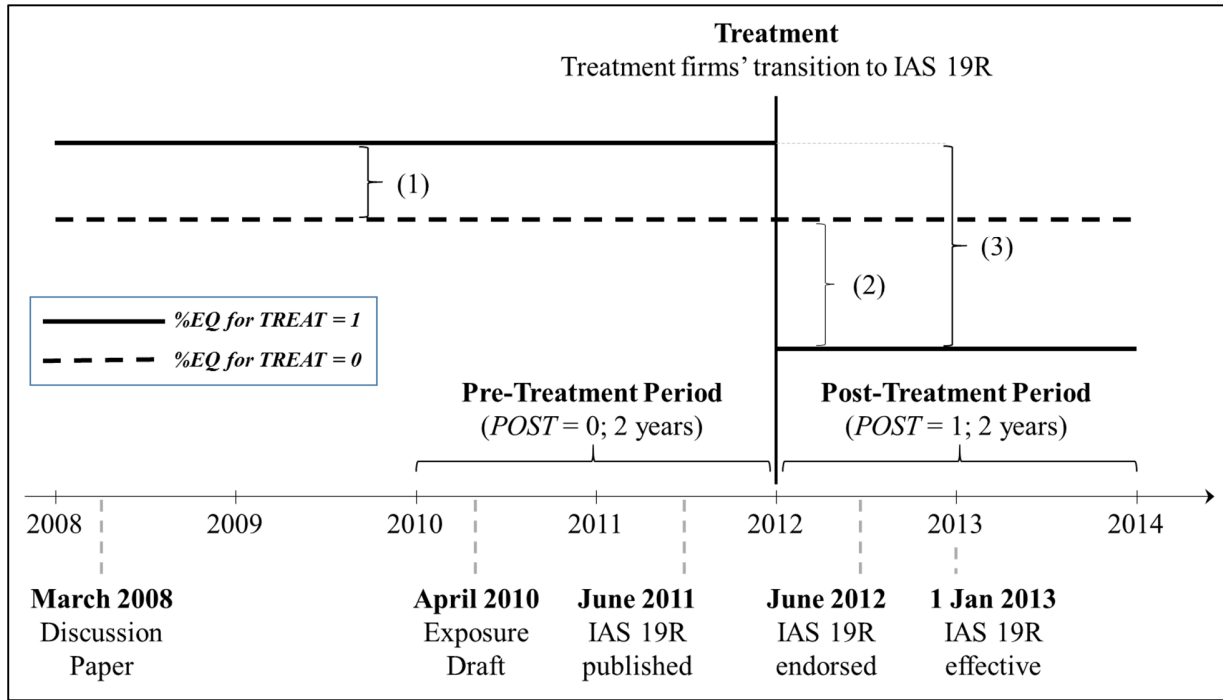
**Treatment**
Treatment firms' transition to IAS 19R

(1)

(2)

(3)

*%EQ for TREAT = 1*

*%EQ for TREAT = 0*

**Pre-Treatment Period**
(*POST* = 0; 2 years)

**Post-Treatment Period**
(*POST* = 1; 2 years)

2008 2009 2010 2011 2012 2013 2014

**March 2008**
Discussion Paper

**April 2010**
Exposure Draft

**June 2011**
IAS 19R published

**June 2012**
IAS 19R endorsed

**1 Jan 2013**
IAS 19R effective